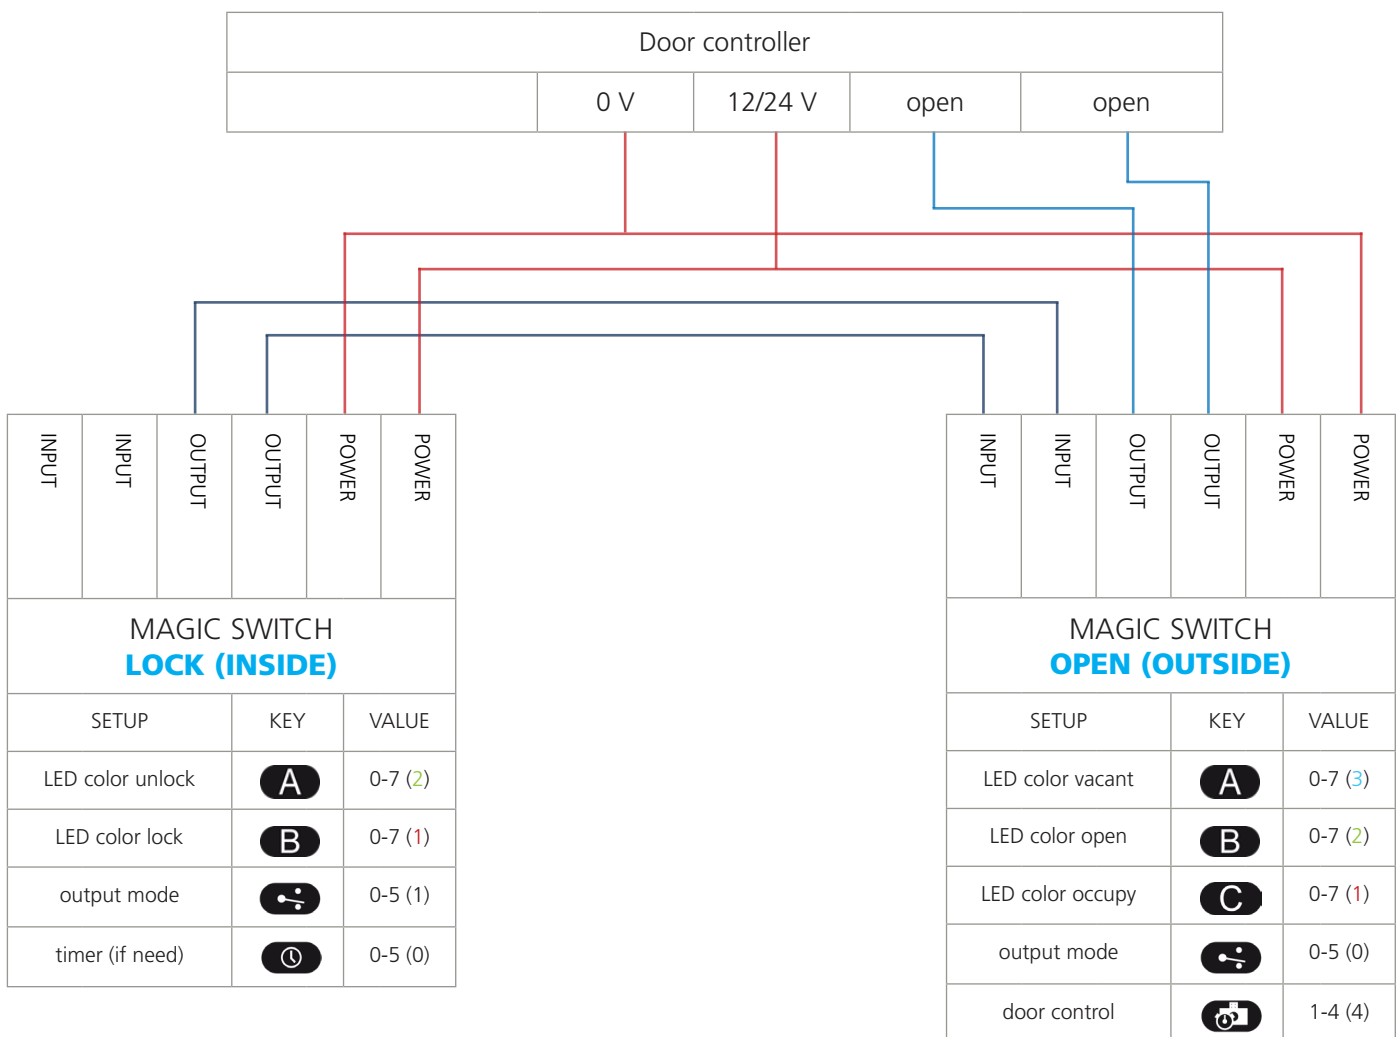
Door controller

| | 0 V | 12/24 V | open | open |
|---|---|---|---|---|

INPUT INPUT OUTPUT OUTPUT POWER POWER

MAGIC SWITCH
LOCK (INSIDE)

| SETUP | KEY | VALUE |
|---|---|---|
| LED color unlock | A | 0-7 (2) |
| LED color lock | B | 0-7 (1) |
| output mode | | 0-5 (1) |
| timer (if need) | | 0-5 (0) |

INPUT INPUT OUTPUT OUTPUT POWER POWER

MAGIC SWITCH
OPEN (OUTSIDE)

| SETUP | KEY | VALUE |
|---|---|---|
| LED color vacant | A | 0-7 (3) |
| LED color open | B | 0-7 (2) |
| LED color occupy | C | 0-7 (1) |
| output mode | | 0-5 (0) |
| door control | | 1-4 (4) |